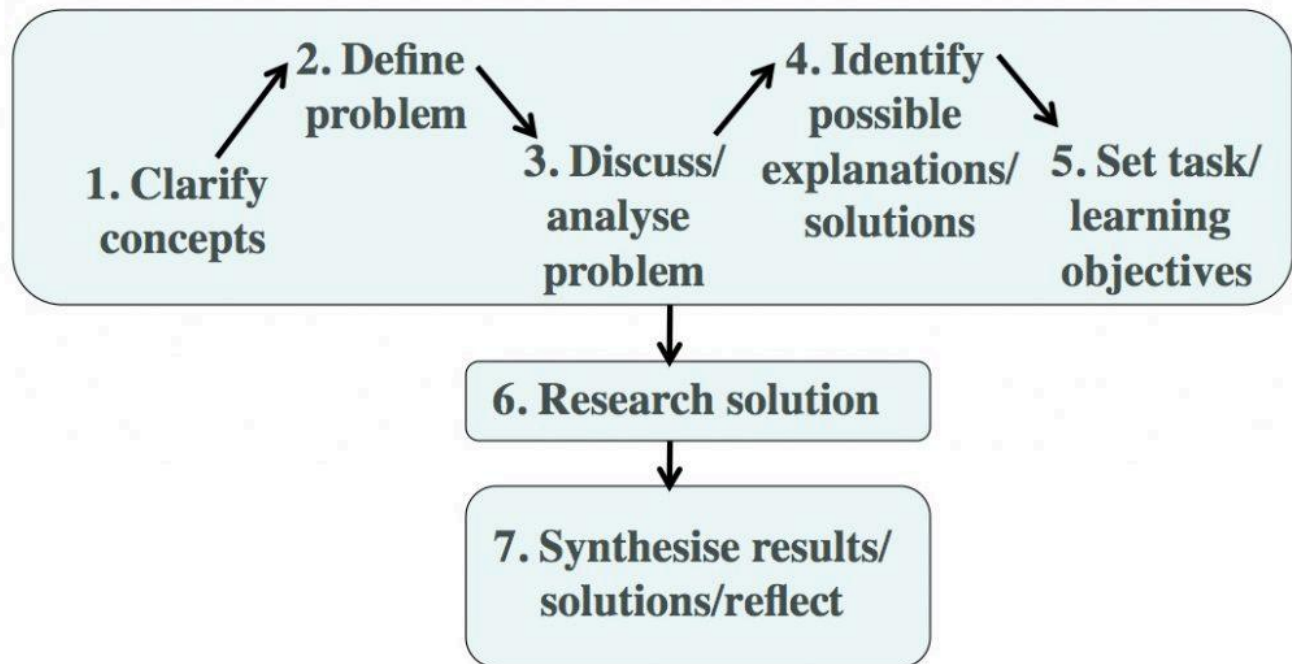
1. Clarify concepts

2. Define problem

3. Discuss/ analyse problem

4. Identify possible explanations/ solutions

5. Set task/ learning objectives

6. Research solution

7. Synthesise results/ solutions/reflect